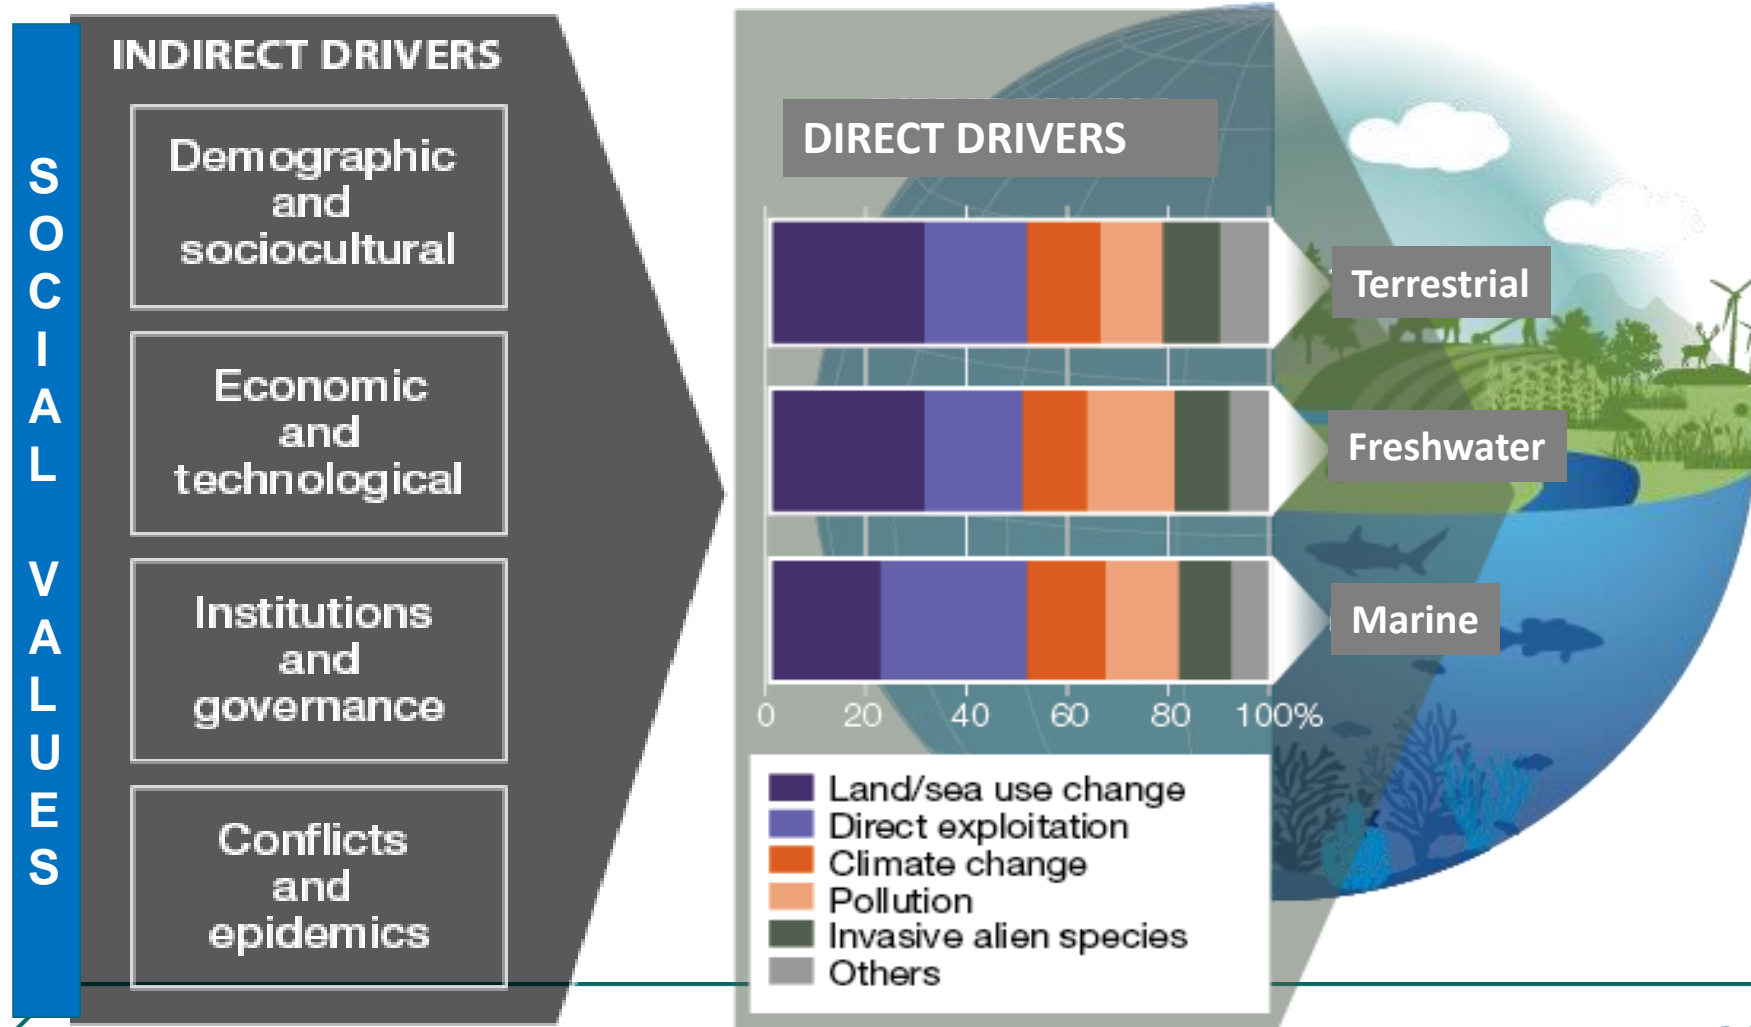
SOCIAL VALUES

INDIRECT DRIVERS

Demographic and sociocultural

Economic and technological

Institutions and governance

Conflicts and epidemics

DIRECT DRIVERS

Terrestrial

Freshwater

Marine

0 20 40 60 80 100%

Land/sea use change
Direct exploitation
Climate change
Pollution
Invasive alien species
Others